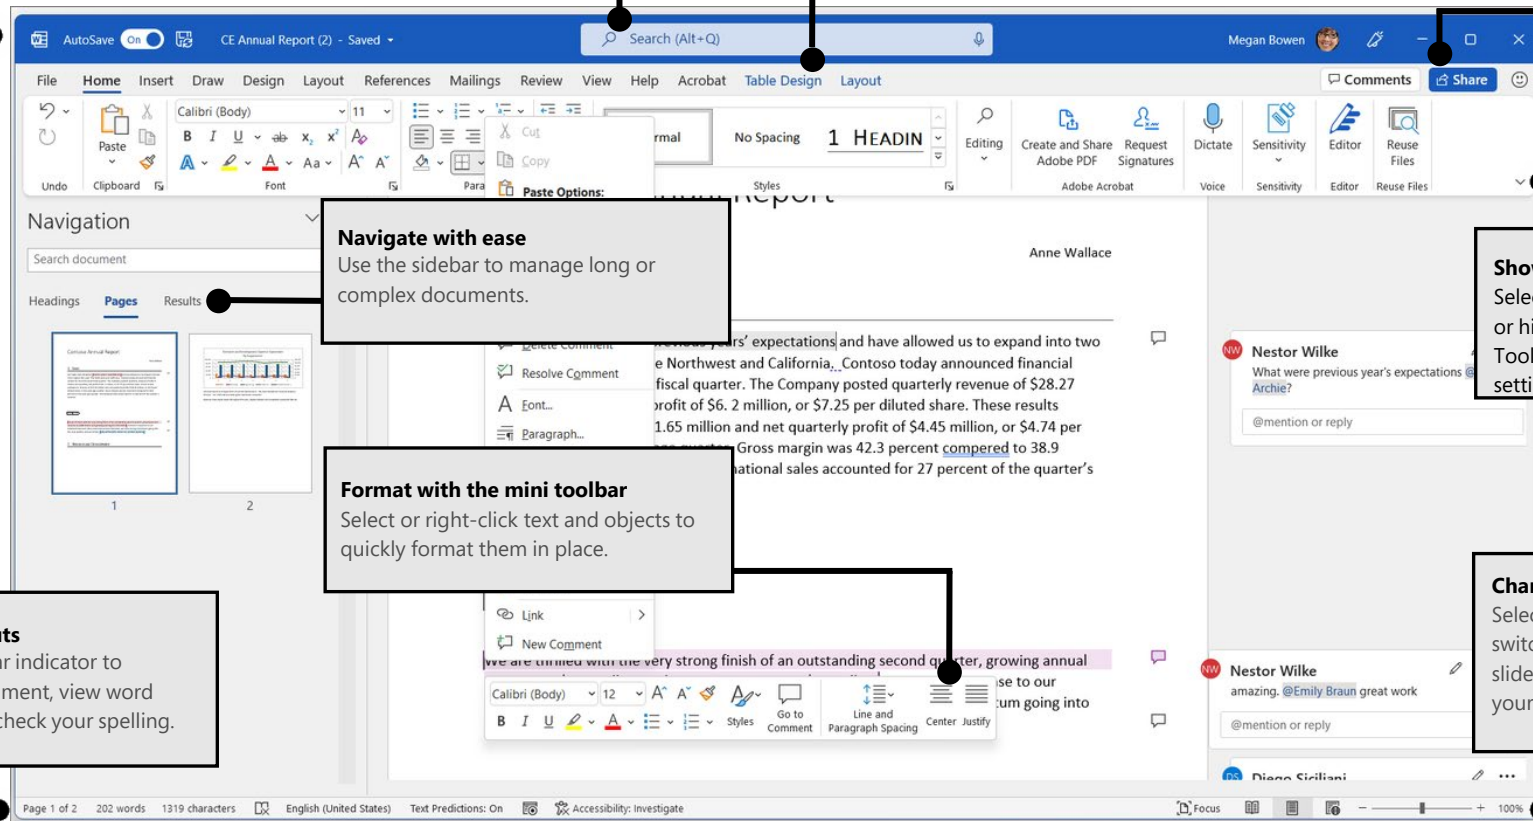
AutoSave On CE Annual Report (2) - Saved

Search (Alt+Q)

Megan Bowen

File Home Insert Draw Design Layout References Mailings Review View Help Acrobat Table Design Layout

Comments Share

Calibri (Body) 11

Paste

Undo Clipboard Font Para

Cut
Copy
Paste Options:

rmal No Spacing 1 HEADIN

Styles

Editing

Create and Share Adobe PDF Request Signatures

Adobe Acrobat

Dictate Sensitivity Editor Reuse Files

Voice Sensitivity Editor Reuse Files

Navigation

Search document

Headings Pages Results

1 2

Navigate with ease
Use the sidebar to manage long or complex documents.

Anne Wallace

Delete Comment
Resolve Comment
Font...
Paragraph...

rs' expectations and have allowed us to expand into two e Northwest and California. Contoso today announced financial fiscal quarter. The Company posted quarterly revenue of $28.27 profit of $6. 2 million, or $7.25 per diluted share. These results 1.65 million and net quarterly profit of $4.45 million, or $4.74 per Gross margin was 42.3 percent compered to 38.9 national sales accounted for 27 percent of the quarter's

Format with the mini toolbar
Select or right-click text and objects to quickly format them in place.

Link
New Comment

We are thrilled with the very strong finish of an outstanding second quarter, growing annual se to our um going into

Calibri (Body) 12
Styles Go to Comment Line and Paragraph Spacing Center Justify

Nestor Wilke
What were previous year's expectations @ Archie?
@mention or reply

Nestor Wilke
amazing. @Emily Braun great work
@mention or reply

Diego Siciliani

Sho
Sele
or hi
Tool
setti

Char
Sele
swit
slide
your

ts
r indicator to
ment, view word
check your spelling.

Page 1 of 2 202 words 1319 characters English (United States) Text Predictions: On Accessibility: Investigate Focus 100%